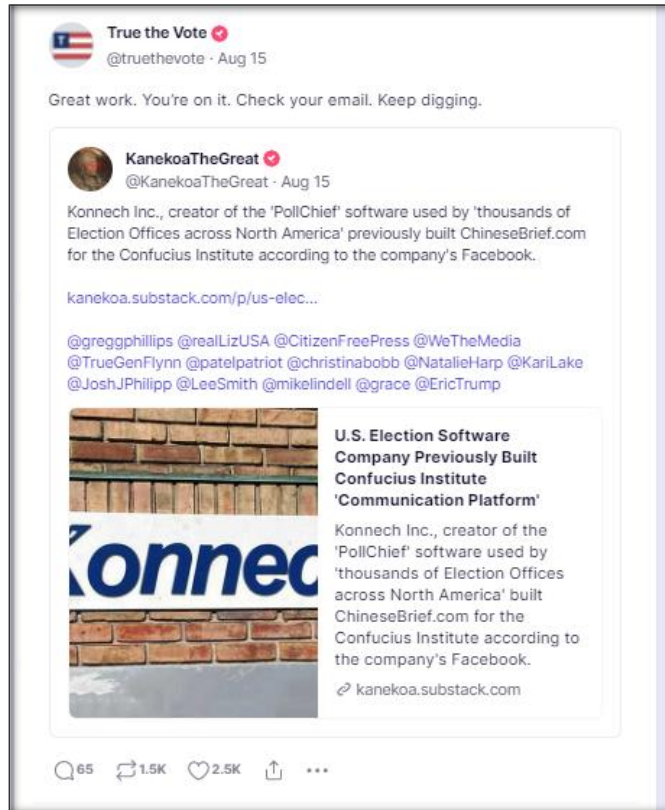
True the Vote
@truethevote · Aug 15

Great work. You're on it. Check your email. Keep digging.

KanekoaTheGreat
@KanekoaTheGreat · Aug 15

Konnech Inc., creator of the 'PollChief' software used by 'thousands of Election Offices across North America' previously built ChineseBrief.com for the Confucius Institute according to the company's Facebook.

kanekoa.substack.com/p/us-elec...

@greggphillips @realLizUSA @CitizenFreePress @WeTheMedia @TrueGenFlynn @patelpatriot @christinabobb @NatalieHarp @KariLake @JoshJPhilipp @LeeSmith @mikelindell @grace @EricTrump

Konnec

U.S. Election Software Company Previously Built Confucius Institute 'Communication Platform'

Konnech Inc., creator of the 'PollChief' software used by 'thousands of Election Offices across North America' built ChineseBrief.com for the Confucius Institute according to the company's Facebook.

kanekoa.substack.com

65 1.5K 2.5K